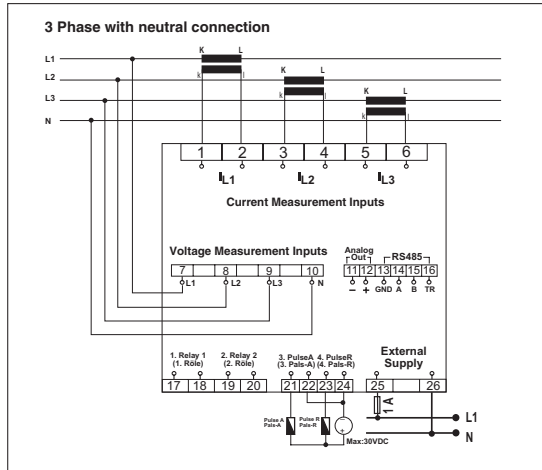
3 Phase with neutral connection

L1
L2
L3
N

K L
k l
K L
k l
K L
k l

1 2 3 4 5 6

$I_{L1}$ $I_{L2}$ $I_{L3}$

Current Measurement Inputs

Voltage Measurement Inputs

7 8 9 10
L1 L2 L3 N

Analog Out
11 12
− +

RS485
13 14 15 16
GND A B TR

1. Relay 1 (1. Röle)
2. Relay 2 (2. Röle)
3. PulseA (3. Pals-A)
4. PulseR (4. Pals-R)

External Supply

17 18 19 20 21 22 23 24 25 26

Pulse A Pals-A
Pulse R Pals-R

Max:30VDC

L1
N